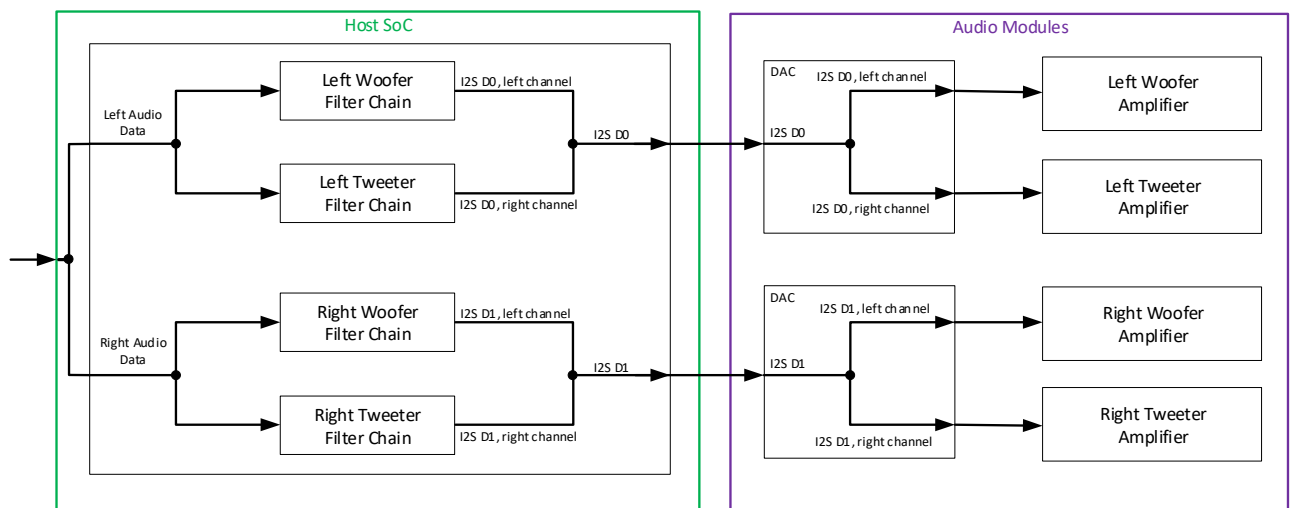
Host SoC

Left Audio Data

Left Woofer Filter Chain

I2S D0, left channel

I2S D0

Left Tweeter Filter Chain

I2S D0, right channel

Right Audio Data

Right Woofer Filter Chain

I2S D1, left channel

I2S D1

Right Tweeter Filter Chain

I2S D1, right channel

Audio Modules

DAC

I2S D0, left channel

I2S D0

I2S D0, right channel

Left Woofer Amplifier

Left Tweeter Amplifier

DAC

I2S D1, left channel

I2S D1

I2S D1, right channel

Right Woofer Amplifier

Right Tweeter Amplifier